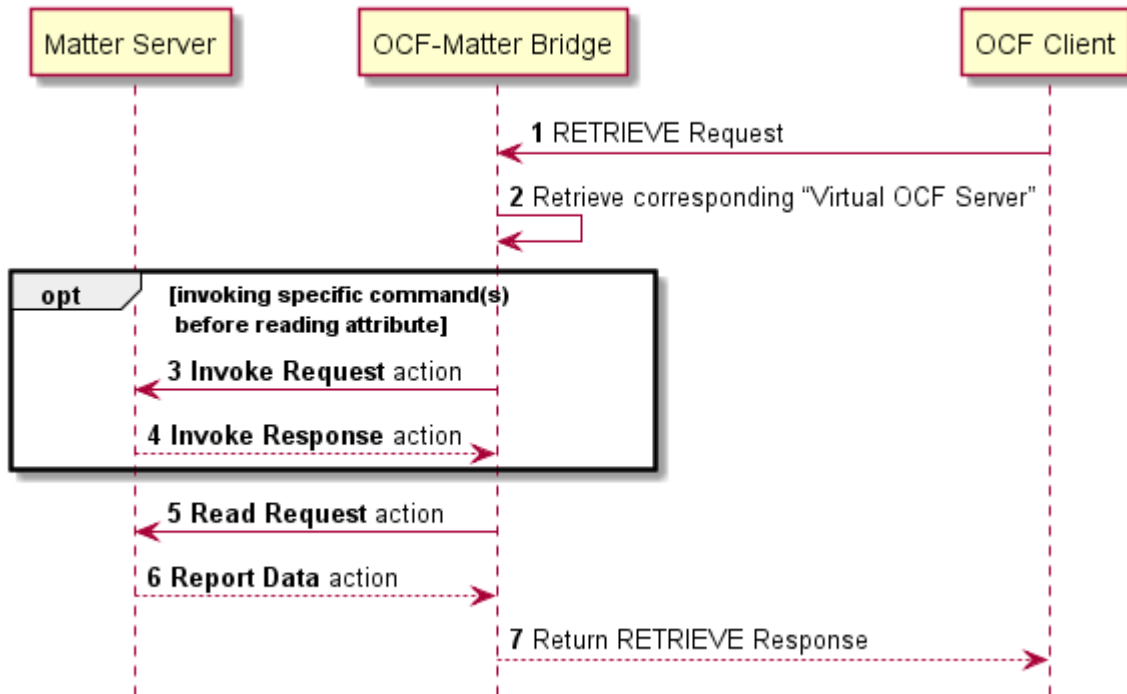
Matter Server

OCF-Matter Bridge

OCF Client

1 RETRIEVE Request

2 Retrieve corresponding "Virtual OCF Server"

opt

[invoking specific command(s) before reading attribute]

3 Invoke Request action

4 Invoke Response action

5 Read Request action

6 Report Data action

7 Return RETRIEVE Response